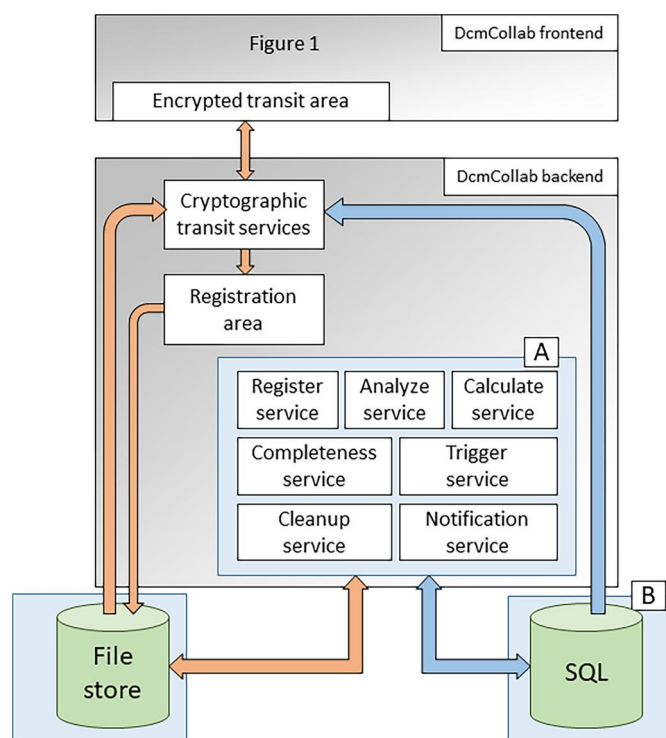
Figure 1

DcmCollab frontend

Encrypted transit area

DcmCollab backend

Cryptographic transit services

Registration area

A

Register service

Analyze service

Calculate service

Completeness service

Trigger service

Cleanup service

Notification service

B

File store

SQL